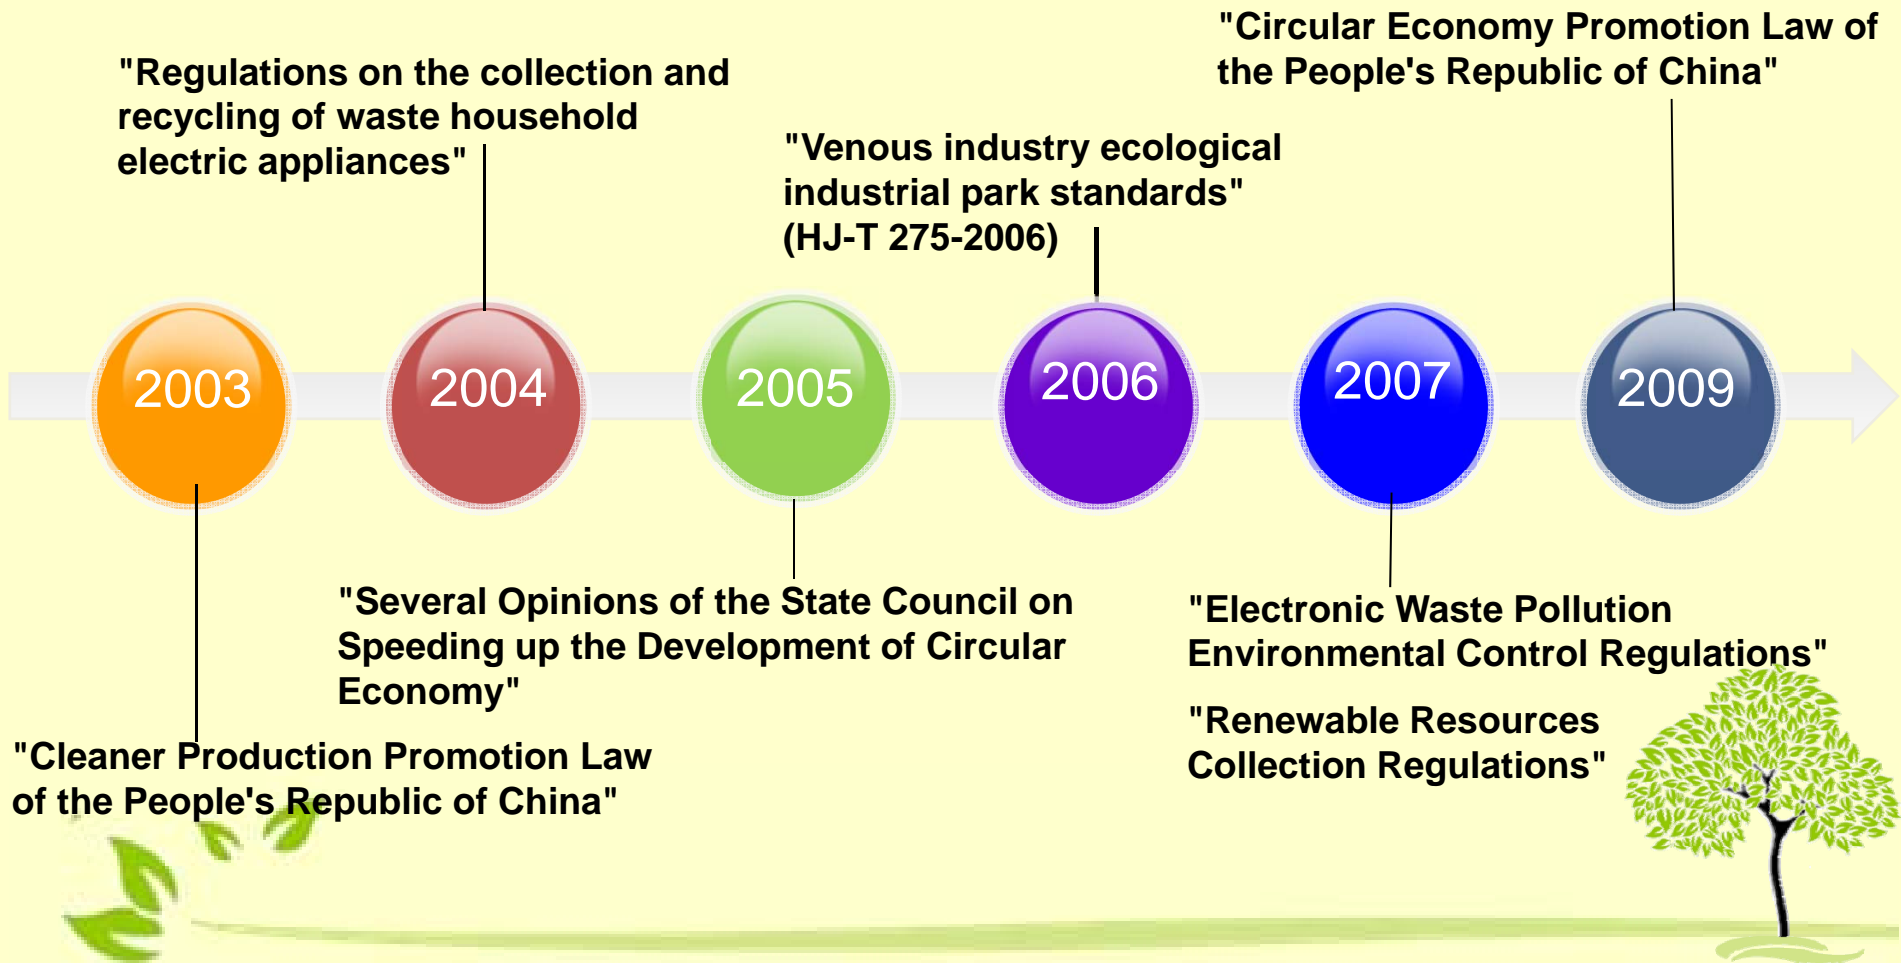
"Circular Economy Promotion Law of the People's Republic of China"

"Regulations on the collection and recycling of waste household electric appliances"

"Venous industry ecological industrial park standards" (HJ-T 275-2006)

2003

2004

2005

2006

2007

2009

"Several Opinions of the State Council on Speeding up the Development of Circular Economy"

"Electronic Waste Pollution Environmental Control Regulations"

"Renewable Resources Collection Regulations"

"Cleaner Production Promotion Law of the People's Republic of China"